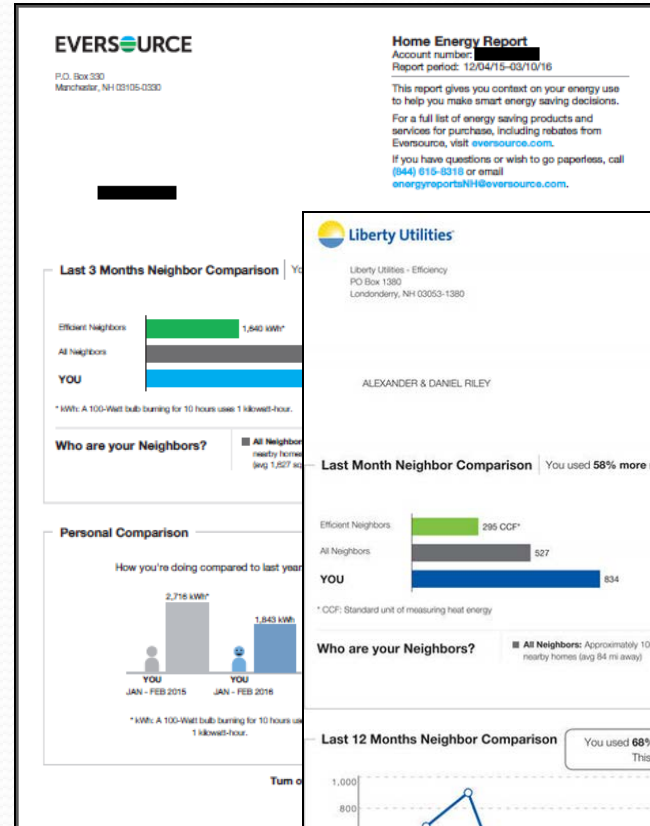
EVERSOURCE

P.O. Box 330
Manchester, NH 03105-0330

Home Energy Report
Account number: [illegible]
Report period: 12/04/15–03/10/16

This report gives you context on your energy use to help you make smart energy saving decisions.

For a full list of energy saving products and services for purchase, including rebates from Eversource, visit eversource.com.

If you have questions or wish to go paperless, call (844) 615-8316 or email energyreportsNH@eversource.com.

Last 3 Months Neighbor Comparison | Yo

Efficient Neighbors 1,840 kWh*
All Neighbors
YOU

* kWh: A 100-Watt bulb burning for 10 hours uses 1 kilowatt-hour.

Who are your Neighbors?
All Neighbo
nearby homes
(avg 1,627 sq

Personal Comparison

How you're doing compared to last year

2,716 kWh*
1,843 kWh
YOU
JAN - FEB 2015
YOU
JAN - FEB 2016

* kWh: A 100-Watt bulb burning for 10 hours uses 1 kilowatt-hour.

Turn o

Liberty Utilities

Liberty Utilities - Efficiency
PO Box 1380
Londonderry, NH 03053-1380

ALEXANDER & DANIEL RILEY

Last Month Neighbor Comparison | You used 58% more

Efficient Neighbors 295 CCF*
All Neighbors 527
YOU 834

* CCF: Standard unit of measuring heat energy

Who are your Neighbors?
All Neighbors: Approximately 10
nearby homes (avg 84 mi away)

Last 12 Months Neighbor Comparison
You used 68%
This

1,000
800